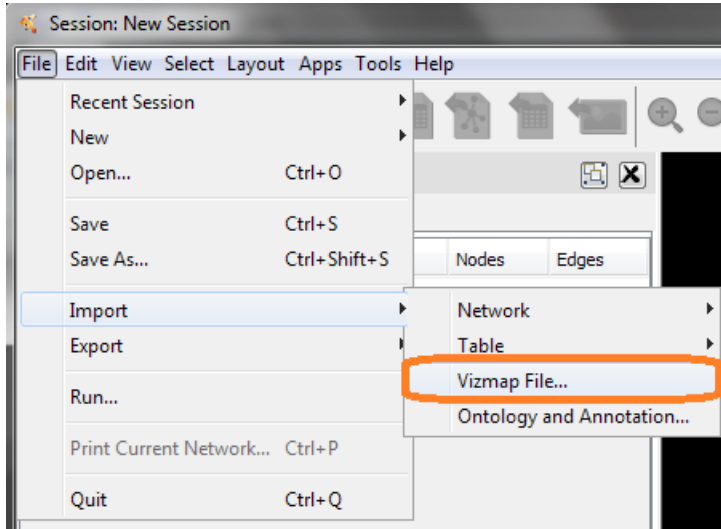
Session: New Session

File Edit View Select Layout Apps Tools Help

Recent Session
New
Open... Ctrl+O
Save Ctrl+S
Save As... Ctrl+Shift+S
Import
Export
Run...
Print Current Network... Ctrl+P
Quit Ctrl+Q

Nodes Edges

Network
Table
Vizmap File...
Ontology and Annotation...